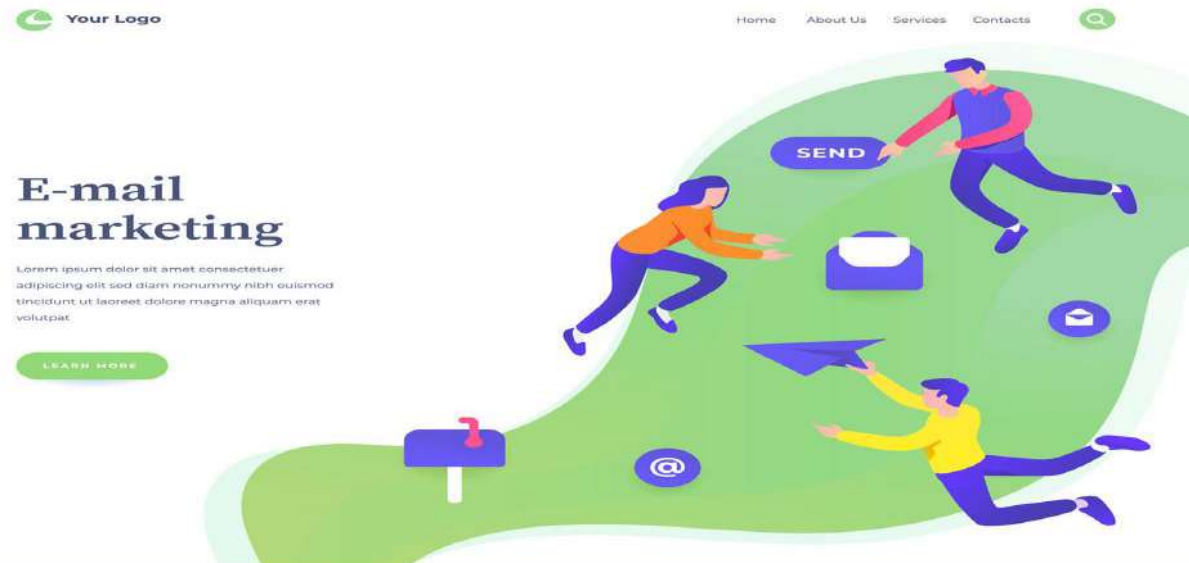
Your Logo

Home About Us Services Contacts

E-mail marketing

Lorem ipsum dolor sit amet consectetuer adipiscing elit sed diam nonummy nibh euismod tincidunt ut laoreet dolore magna aliquam erat volutpat

LEARN MORE

SEND

@